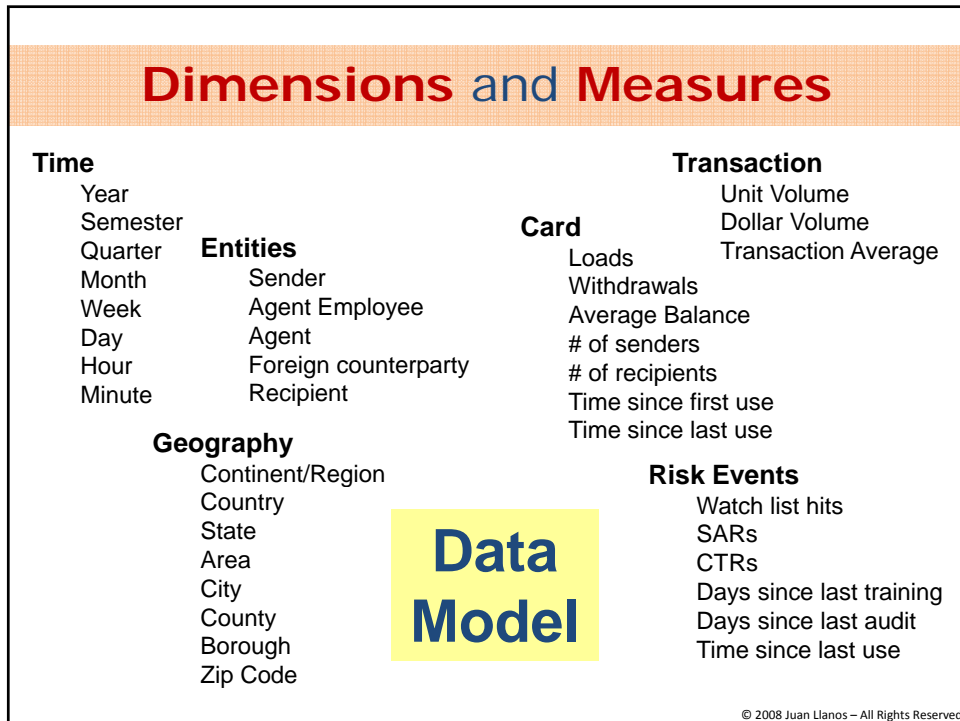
Dimensions and Measures

Time
Year
Semester
Quarter
Month
Week
Day
Hour
Minute

Entities
Sender
Agent Employee
Agent
Foreign counterparty
Recipient

Geography
Continent/Region
Country
State
Area
City
County
Borough
Zip Code

Transaction
Unit Volume
Dollar Volume
Transaction Average

Card
Loads
Withdrawals
Average Balance
# of senders
# of recipients
Time since first use
Time since last use

Risk Events
Watch list hits
SARs
CTRs
Days since last training
Days since last audit
Time since last use

Data Model

© 2008 Juan Llanos – All Rights Reserved